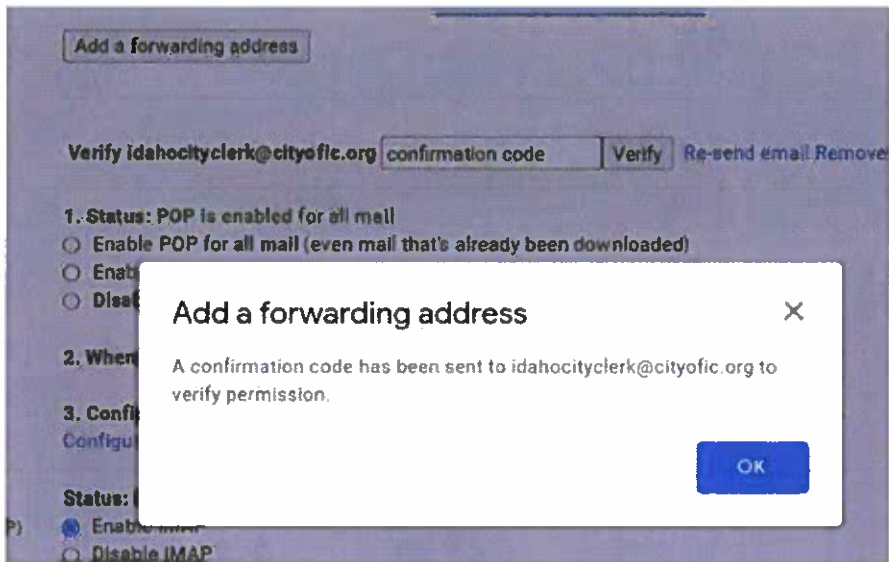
Add a forwarding address

Verify idahocityclerk@cityofic.org confirmation code Verify Re-send email Remove

1. Status: POP is enabled for all mail
Enable POP for all mail (even mail that's already been downloaded)
Enab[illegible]
Disa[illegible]

2. When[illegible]

3. Confi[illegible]
Configu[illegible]

Status: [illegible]
P) Enable IMAP
Disable IMAP

Add a forwarding address
×
A confirmation code has been sent to idahocityclerk@cityofic.org to verify permission.
OK